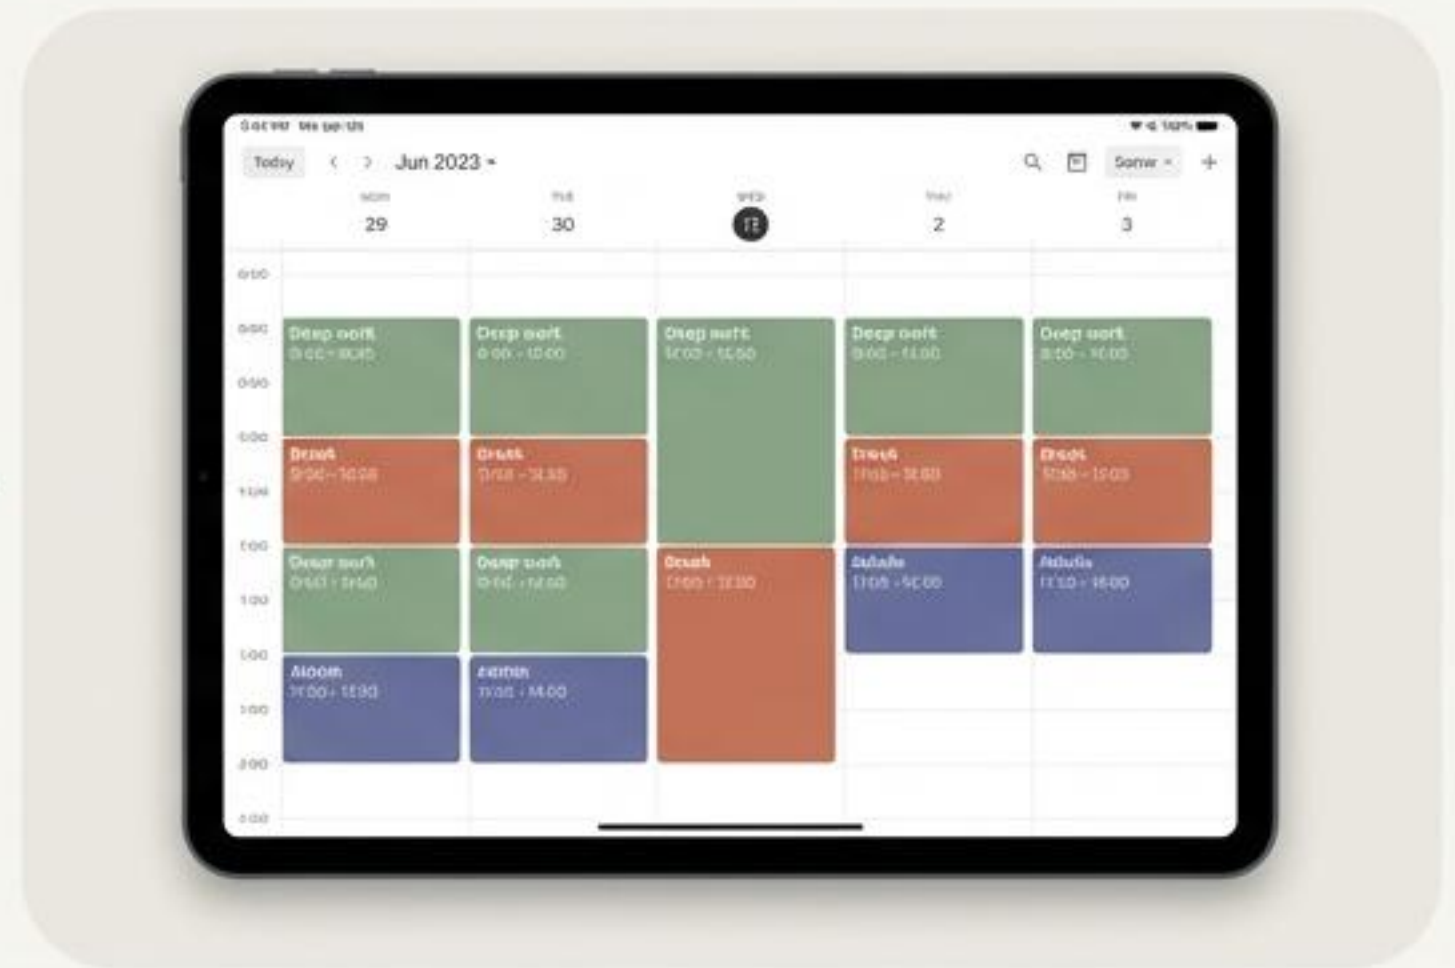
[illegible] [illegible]

Today < > Jun 2023 ▾ Some ▾ +

MON 29
TUE 30
WED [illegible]
THU 2
FRI 3

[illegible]
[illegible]
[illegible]
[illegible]
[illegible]
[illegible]
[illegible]
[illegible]
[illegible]
2:00
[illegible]

Deep work
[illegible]
Break
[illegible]
Deep work
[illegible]
Admin
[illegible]

Deep work
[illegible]
Break
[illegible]
Deep work
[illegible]
Admin
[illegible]

Deep work
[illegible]
Break
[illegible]

Deep work
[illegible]
Break
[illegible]
Admin
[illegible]

Deep work
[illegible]
Break
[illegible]
Admin
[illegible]